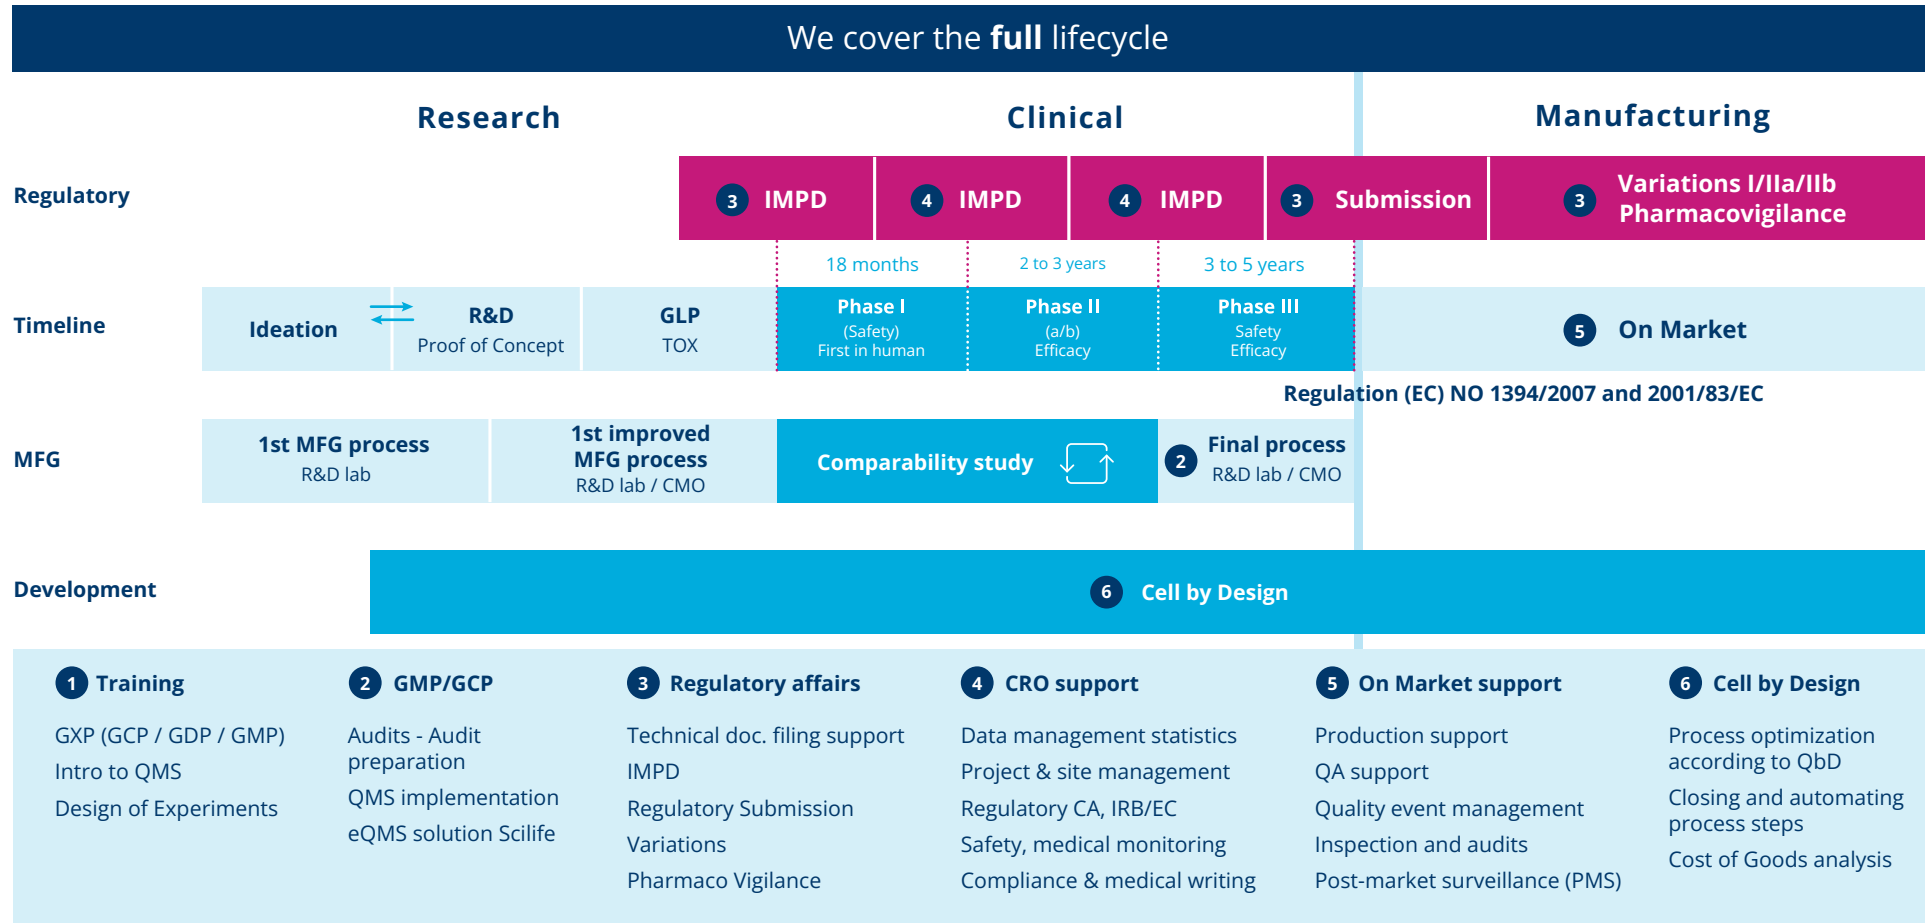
We cover the **full** lifecycle

Research

Clinical

Manufacturing

Regulatory

3 IMPD

4 IMPD

4 IMPD

3 Submission

3 Variations I/IIa/IIb Pharmacovigilance

18 months

2 to 3 years

3 to 5 years

Timeline

Ideation

R&D
Proof of Concept

GLP
TOX

Phase I
(Safety)
First in human

Phase II
(a/b)
Efficacy

Phase III
Safety
Efficacy

5 On Market

Regulation (EC) NO 1394/2007 and 2001/83/EC

MFG

1st MFG process
R&D lab

1st improved MFG process
R&D lab / CMO

Comparability study

2 Final process
R&D lab / CMO

Development

6 Cell by Design

1 Training

GXP (GCP / GDP / GMP)
Intro to QMS
Design of Experiments

2 GMP/GCP

Audits - Audit preparation
QMS implementation
eQMS solution Scilife

3 Regulatory affairs

Technical doc. filing support
IMPD
Regulatory Submission
Variations
Pharmaco Vigilance

4 CRO support

Data management statistics
Project & site management
Regulatory CA, IRB/EC
Safety, medical monitoring
Compliance & medical writing

5 On Market support

Production support
QA support
Quality event management
Inspection and audits
Post-market surveillance (PMS)

6 Cell by Design

Process optimization according to QbD
Closing and automating process steps
Cost of Goods analysis